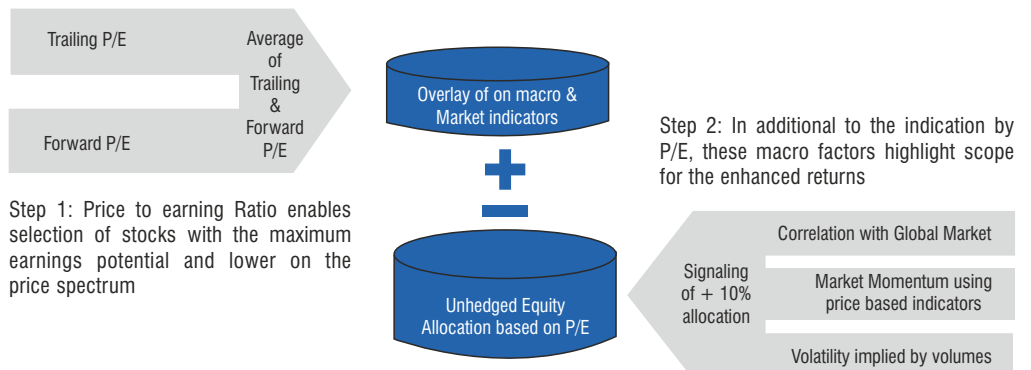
Trailing P/E

Forward P/E

Average of Trailing & Forward P/E

Step 1: Price to earning Ratio enables selection of stocks with the maximum earnings potential and lower on the price spectrum

Overlay of on macro & Market indicators

+

−

Unhedged Equity Allocation based on P/E

Step 2: In additional to the indication by P/E, these macro factors highlight scope for the enhanced returns

Signaling of + 10% allocation

Correlation with Global Market

Market Momentum using price based indicators

Volatility implied by volumes